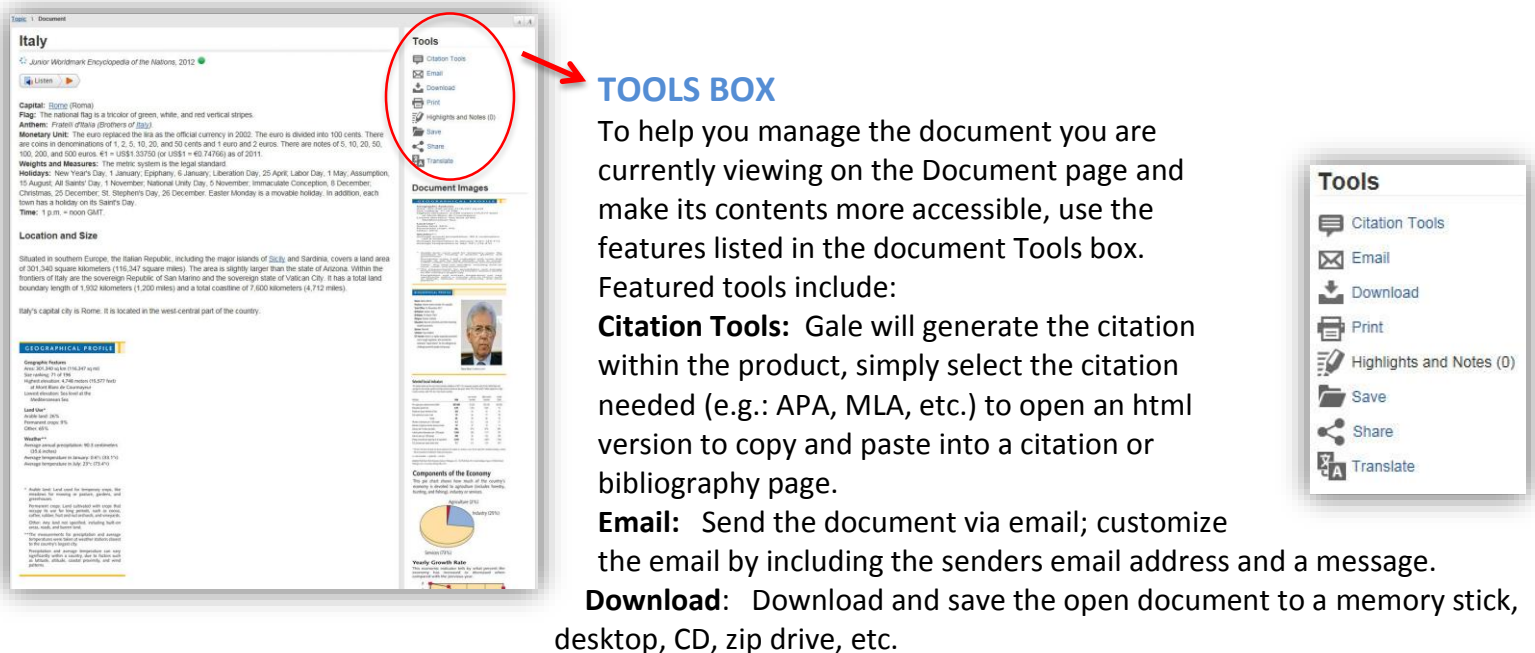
Tools › Document

Italy

Junior Worldmark Encyclopedia of the Nations, 2012

Listen

Capital: Rome (Roma)
Flag: The national flag is a tricolor of green, white, and red vertical stripes.
Anthem: Fratelli d'Italia (Brothers of Italy)
Monetary Unit: The euro replaced the lira as the official currency in 2002. The euro is divided into 100 cents. There are coins in denominations of 1, 2, 5, 10, 20, and 50 cents and 1 euro and 2 euros. There are notes of 5, 10, 20, 50, 100, 200, and 500 euros. €1 = US$1.33750 (or US$1 = €0.74766) as of 2011.
Weights and Measures: The metric system is the legal standard.
Holidays: New Year's Day, 1 January; Epiphany, 6 January; Liberation Day, 25 April; Labor Day, 1 May; Assumption, 15 August; All Saints' Day, 1 November; National Unity Day, 5 November; Immaculate Conception, 8 December; Christmas, 25 December; St. Stephen's Day, 26 December. Easter Monday is a movable holiday. In addition, each town has a holiday on its Saint's Day.
Time: 1 p.m. = noon GMT.

Location and Size

Situated in southern Europe, the Italian Republic, including the major islands of Sicily and Sardinia, covers a land area of 301,340 square kilometers (116,347 square miles). The area is slightly larger than the state of Arizona. Within the frontiers of Italy are the sovereign Republic of San Marino and the sovereign state of Vatican City. It has a total land boundary length of 1,932 kilometers (1,200 miles) and a total coastline of 7,600 kilometers (4,712 miles).

Italy's capital city is Rome. It is located in the west-central part of the country.

GEOGRAPHICAL PROFILE

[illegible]

Tools
Citation Tools
Email
Download
Print
Highlights and Notes (0)
Save
Share
Translate

Document Images

Components of the Economy

Yearly Growth Rate

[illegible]

TOOLS BOX
To help you manage the document you are currently viewing on the Document page and make its contents more accessible, use the features listed in the document Tools box. Featured tools include:
Citation Tools: Gale will generate the citation within the product, simply select the citation needed (e.g.: APA, MLA, etc.) to open an html version to copy and paste into a citation or bibliography page.
Email: Send the document via email; customize the email by including the senders email address and a message.
Download: Download and save the open document to a memory stick, desktop, CD, zip drive, etc.

Tools
Citation Tools
Email
Download
Print
Highlights and Notes (0)
Save
Share
Translate